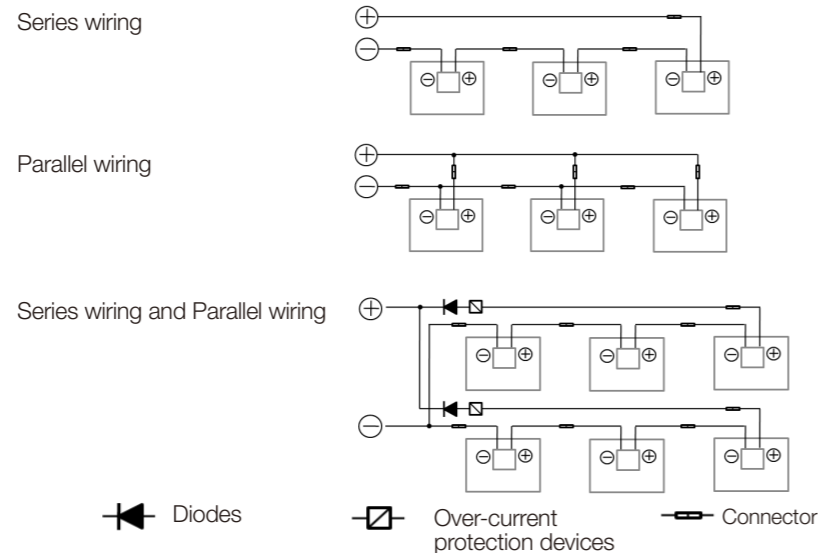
Series wiring

$\oplus$
$\ominus$
$\ominus$ $\oplus$ $\ominus$ $\oplus$ $\ominus$ $\oplus$

Parallel wiring

$\oplus$
$\ominus$
$\ominus$ $\oplus$ $\ominus$ $\oplus$ $\ominus$ $\oplus$

Series wiring and Parallel wiring

$\oplus$
$\ominus$ $\oplus$ $\ominus$ $\oplus$ $\ominus$ $\oplus$
$\ominus$
$\ominus$ $\oplus$ $\ominus$ $\oplus$ $\ominus$ $\oplus$

Diodes

Over-current protection devices

Connector